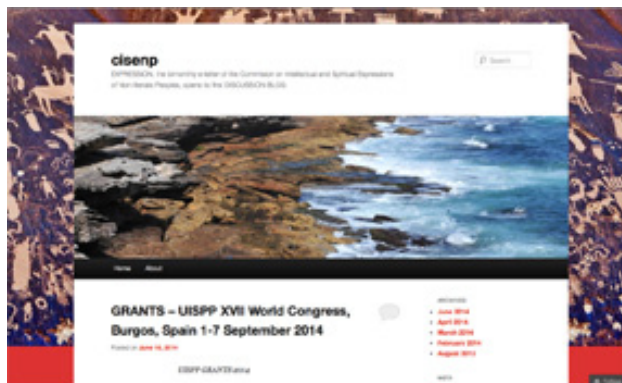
cisenp

EXPRESSION, the bimonthly e-letter of the Commission on Intellectual and Spiritual Expressions of Non-literate Peoples, opens to the DISCUSSION BLOG.

Search

Home About

GRANTS – UISPP XVII World Congress, Burgos, Spain 1-7 September 2014

Posted on June 16, 2014

UISPP GRANTS 2014

ARCHIVES

June 2014

April 2014

March 2014

February 2014

August 2013

META